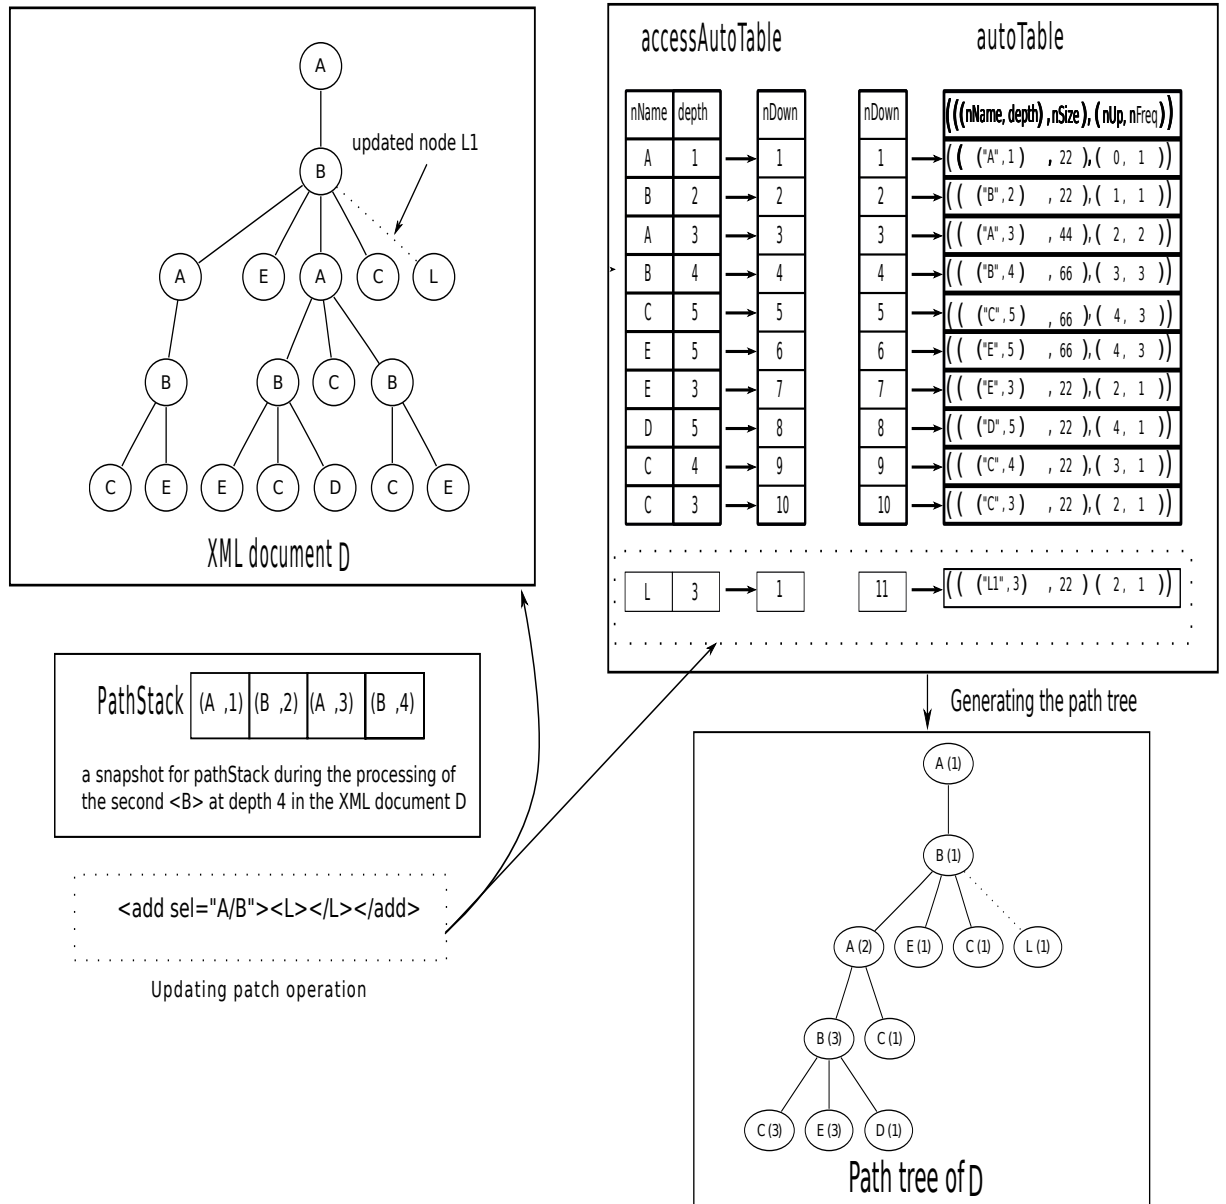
A
updated node L1
B
A
E
A
C
L
B
B
C
B
C
E
E
C
D
C
E
XML document D

accessAutoTable

autoTable

| nName | depth | | nDown |
|---|---|---|---|
| A | 1 | → | 1 |
| B | 2 | → | 2 |
| A | 3 | → | 3 |
| B | 4 | → | 4 |
| C | 5 | → | 5 |
| E | 5 | → | 6 |
| E | 3 | → | 7 |
| D | 5 | → | 8 |
| C | 4 | → | 9 |
| C | 3 | → | 10 |
| L | 3 | → | 1 |

| nDown | | (((nName, depth), nSize), (nUp, nFreq)) |
|---|---|---|
| 1 | → | (( ("A", 1) , 22 ), ( 0, 1 )) |
| 2 | → | (( ("B", 2) , 22 ), ( 1, 1 )) |
| 3 | → | (( ("A", 3) , 44 ), ( 2, 2 )) |
| 4 | → | (( ("B", 4) , 66 ), ( 3, 3 )) |
| 5 | → | (( ("C", 5) , 66 ), ( 4, 3 )) |
| 6 | → | (( ("E", 5) , 66 ), ( 4, 3 )) |
| 7 | → | (( ("E", 3) , 22 ), ( 2, 1 )) |
| 8 | → | (( ("D", 5) , 22 ), ( 4, 1 )) |
| 9 | → | (( ("C", 4) , 22 ), ( 3, 1 )) |
| 10 | → | (( ("C", 3) , 22 ), ( 2, 1 )) |
| 11 | → | (( ("L1", 3) , 22 ) ( 2, 1 )) |

PathStack (A ,1) (B ,2) (A ,3) (B ,4)

a snapshot for pathStack during the processing of the second <B> at depth 4 in the XML document D

<add sel="A/B"><L></L></add>

Updating patch operation

Generating the path tree

A (1)
B (1)
A (2)
E (1)
C (1)
L (1)
B (3)
C (1)
C (3)
E (3)
D (1)
Path tree of D